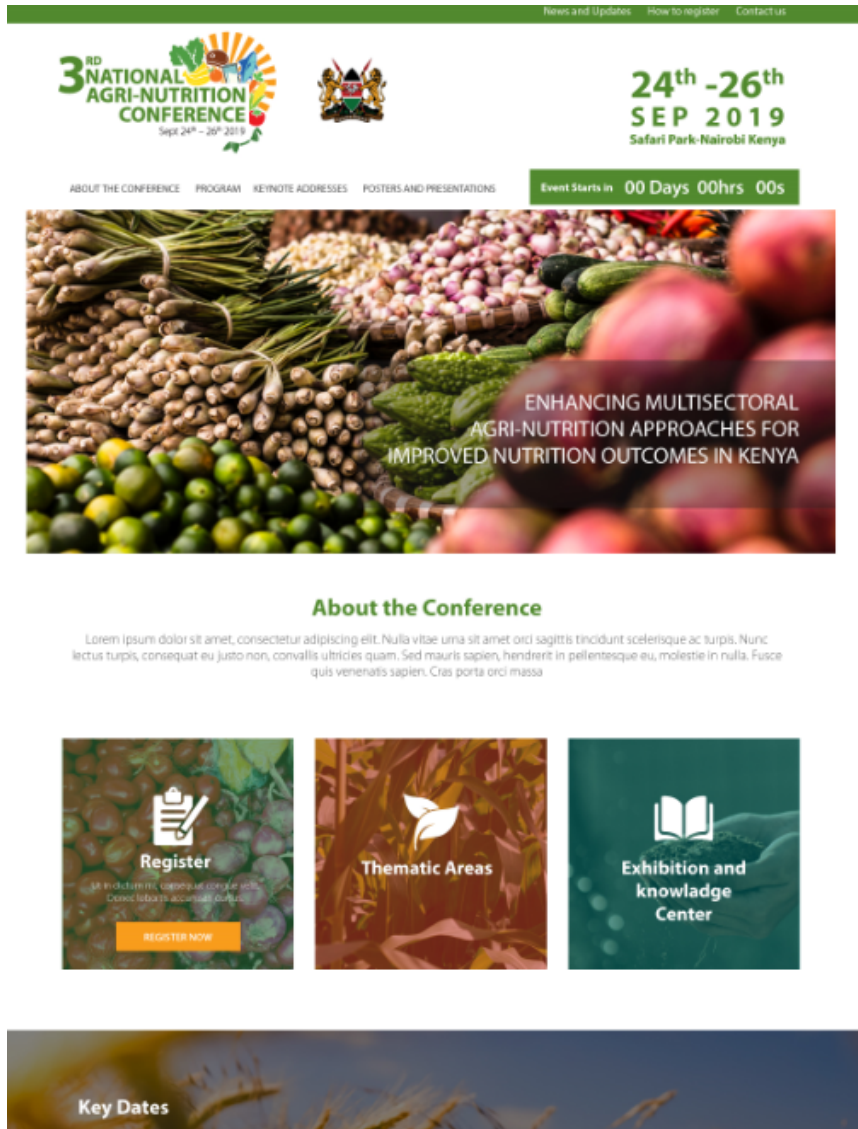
News and Updates How to register Contact us

3RD NATIONAL AGRI-NUTRITION CONFERENCE
Sept 24th – 26th 2019

24th -26th
SEP 2019
Safari Park-Nairobi Kenya

ABOUT THE CONFERENCE PROGRAM KEYNOTE ADDRESSES POSTERS AND PRESENTATIONS

Event Starts in 00 Days 00hrs 00s

ENHANCING MULTISECTORAL AGRI-NUTRITION APPROACHES FOR IMPROVED NUTRITION OUTCOMES IN KENYA

About the Conference

Lorem ipsum dolor sit amet, consectetur adipiscing elit. Nulla vitae urna sit amet orci sagittis tincidunt scelerisque ac turpis. Nunc lectus turpis, consequat eu justo non, convallis ultricies quam. Sed mauris sapien, hendrerit in pellentesque eu, molestie in nulla. Fusce quis venenatis sapien. Cras porta orci massa

Register
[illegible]

REGISTER NOW

Thematic Areas

Exhibition and knowladge Center

Key Dates